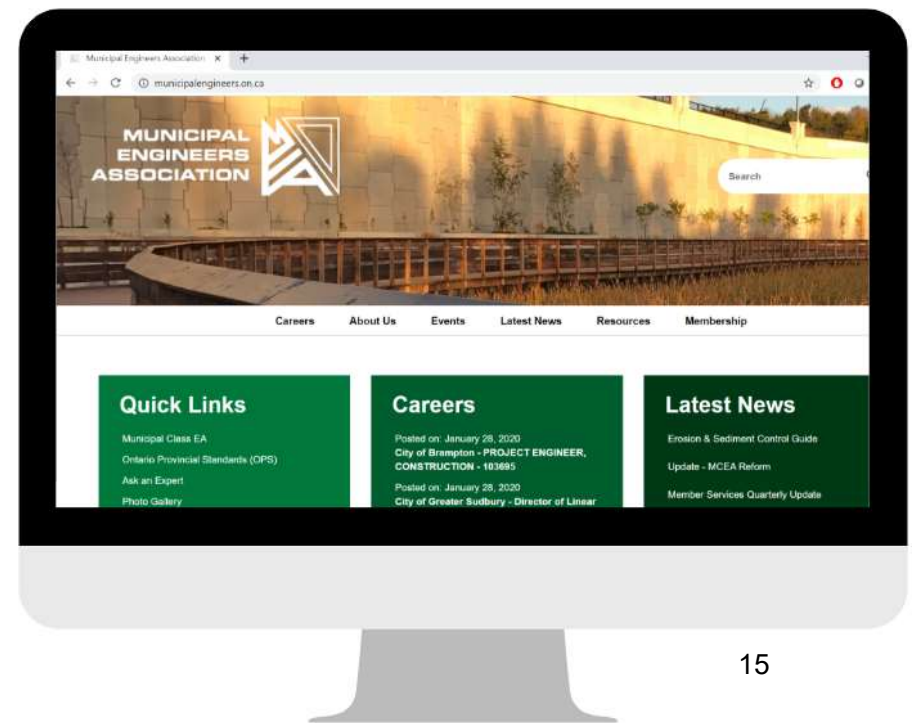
Municipal Engineers Association ×  +

municipalengineers.on.ca

MUNICIPAL ENGINEERS ASSOCIATION

Search

Careers About Us Events Latest News Resources Membership

Quick Links

Municipal Class EA

Ontario Provincial Standards (OPS)

Ask an Expert

Photo Gallery

Careers

Posted on: January 28, 2020
City of Brampton - PROJECT ENGINEER, CONSTRUCTION - 103695

Posted on: January 28, 2020
City of Greater Sudbury - Director of Linear

Latest News

Erosion & Sediment Control Guide

Update - MCEA Reform

Member Services Quarterly Update

15